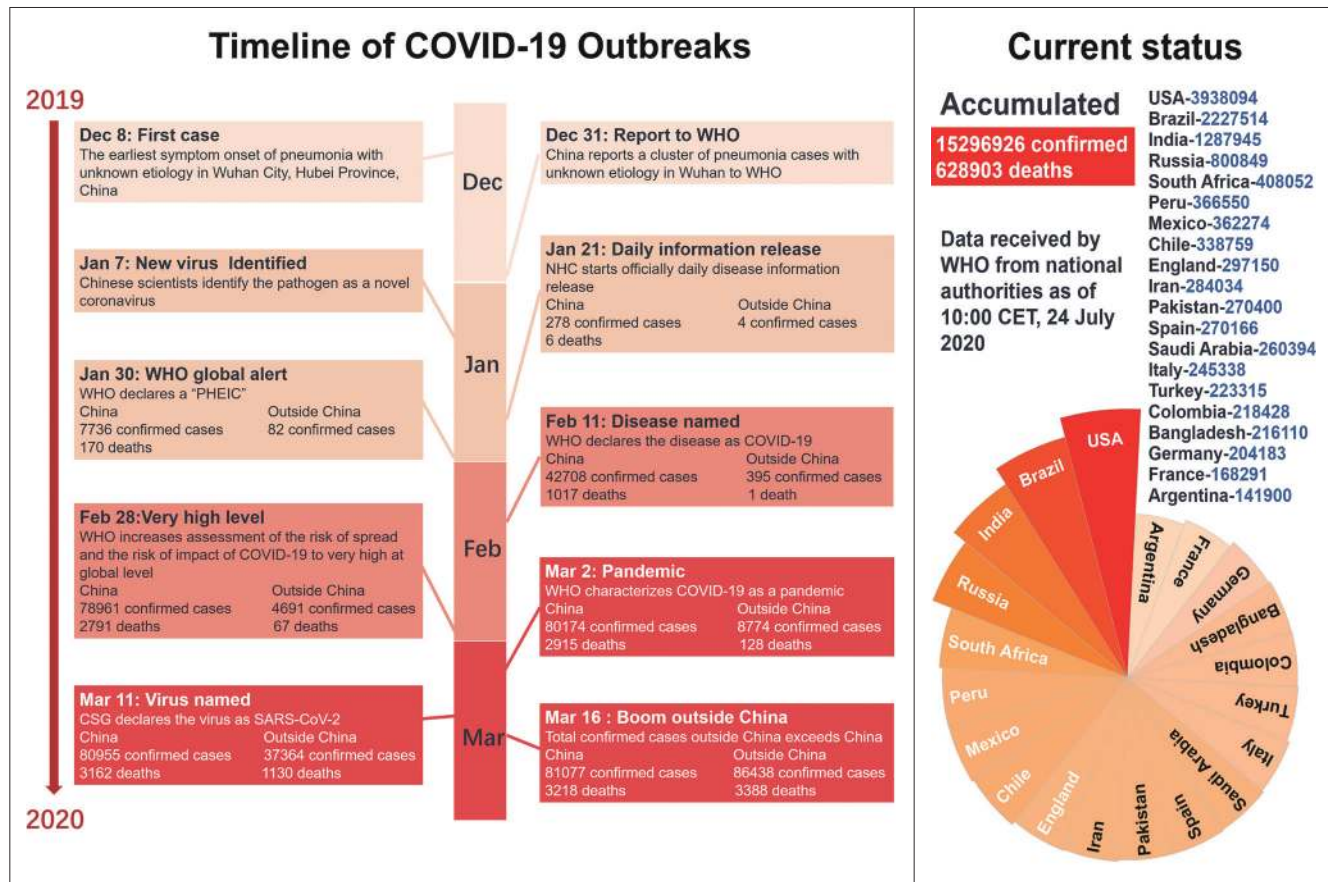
Timeline of COVID-19 Outbreaks

2019

Dec 8: First case
The earliest symptom onset of pneumonia with unknown etiology in Wuhan City, Hubei Province, China

Jan 7: New virus Identified
Chinese scientists identify the pathogen as a novel coronavirus

Jan 30: WHO global alert
WHO declares a "PHEIC"
China
7736 confirmed cases
170 deaths
Outside China
82 confirmed cases

Feb 28:Very high level
WHO increases assessment of the risk of spread and the risk of impact of COVID-19 to very high at global level
China
78961 confirmed cases
2791 deaths
Outside China
4691 confirmed cases
67 deaths

Mar 11: Virus named
CSG declares the virus as SARS-CoV-2
China
80955 confirmed cases
3162 deaths
Outside China
37364 confirmed cases
1130 deaths

2020

Dec

Jan

Feb

Mar

Dec 31: Report to WHO
China reports a cluster of pneumonia cases with unknown etiology in Wuhan to WHO

Jan 21: Daily information release
NHC starts officially daily disease information release
China
278 confirmed cases
6 deaths
Outside China
4 confirmed cases

Feb 11: Disease named
WHO declares the disease as COVID-19
China
42708 confirmed cases
1017 deaths
Outside China
395 confirmed cases
1 death

Mar 2: Pandemic
WHO characterizes COVID-19 as a pandemic
China
80174 confirmed cases
2915 deaths
Outside China
8774 confirmed cases
128 deaths

Mar 16 : Boom outside China
Total confirmed cases outside China exceeds China
China
81077 confirmed cases
3218 deaths
Outside China
86438 confirmed cases
3388 deaths

Current status

Accumulated
15296926 confirmed
628903 deaths

Data received by WHO from national authorities as of 10:00 CET, 24 July 2020

USA-3938094
Brazil-2227514
India-1287945
Russia-800849
South Africa-408052
Peru-366550
Mexico-362274
Chile-338759
England-297150
Iran-284034
Pakistan-270400
Spain-270166
Saudi Arabia-260394
Italy-245338
Turkey-223315
Colombia-218428
Bangladesh-216110
Germany-204183
France-168291
Argentina-141900

USA
Brazil
India
Russia
South Africa
Peru
Mexico
Chile
England
Iran
Pakistan
Spain
Saudi Arabia
Italy
Turkey
Colombia
Bangladesh
Germany
France
Argentina